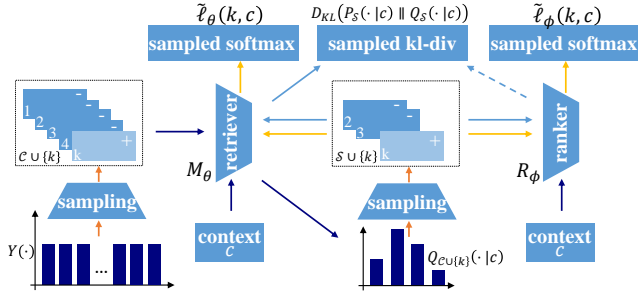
$\tilde{\ell}_\theta(k,c)$

sampled softmax

$D_{KL}(P_\mathcal{S}(\cdot|c) \parallel Q_\mathcal{S}(\cdot|c))$

sampled kl-div

$\tilde{\ell}_\phi(k,c)$

sampled softmax

1 - 2 - 3 - 4 - k +

$\mathcal{C} \cup \{k\}$

retriever

$M_\theta$

2 - 3 - k +

$\mathcal{S} \cup \{k\}$

ranker

$R_\phi$

sampling

sampling

$Y(\cdot)$

...

context $c$

$Q_{\mathcal{C}\cup\{k\}}(\cdot|c)$

context $c$